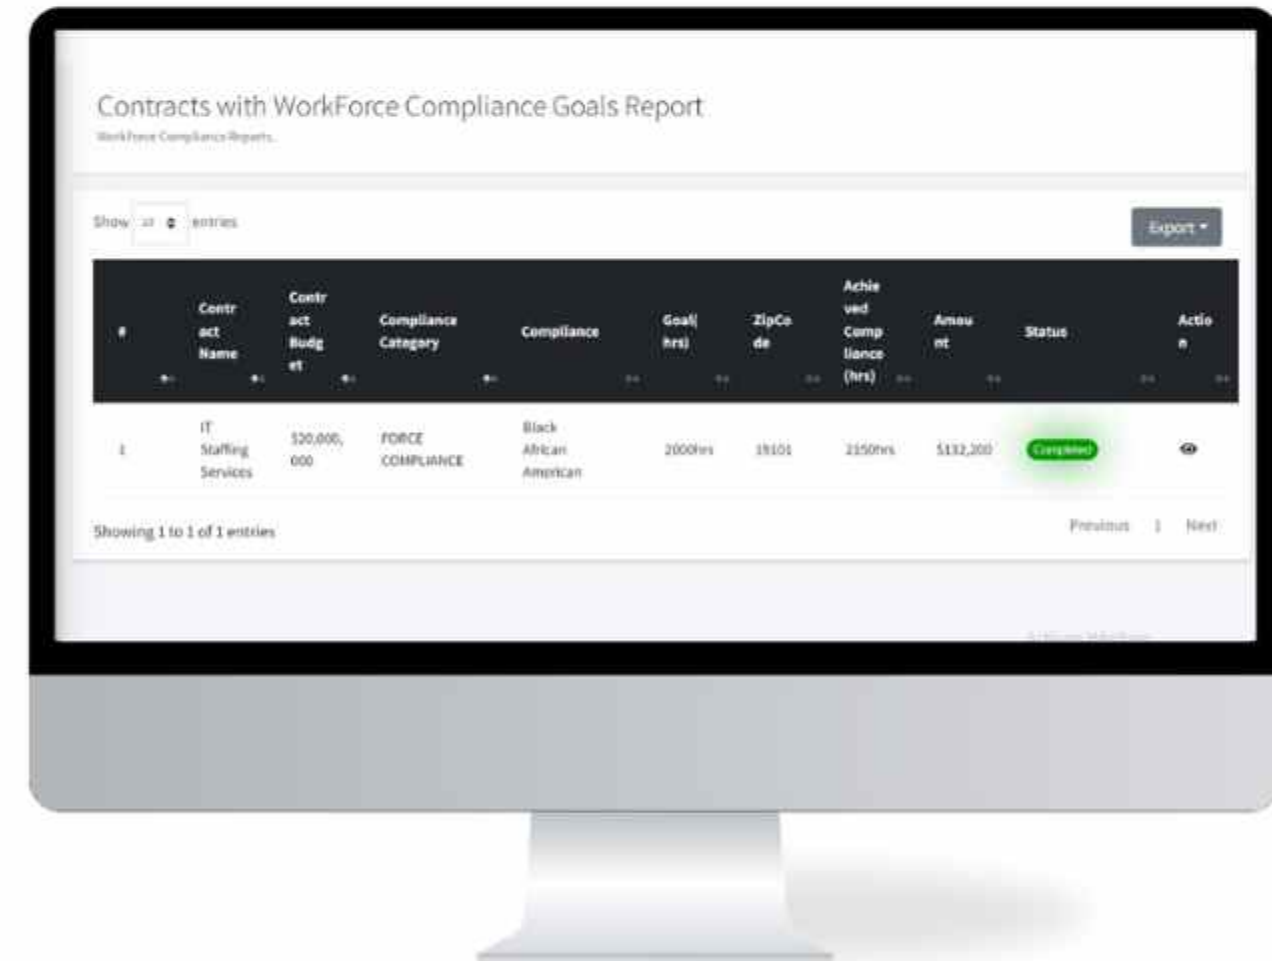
Contracts with WorkForce Compliance Goals Report

WorkForce Compliance Reports

Show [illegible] entries

Export

| # | Contract Name | Contract Budget | Compliance Category | Compliance | Goal(hrs) | ZipCode | Achieved Compliance (hrs) | Amount | Status | Action |
|---|---|---|---|---|---|---|---|---|---|---|
| 1 | IT Staffing Services | \$20,000,000 | FORCE COMPLIANCE | Black African American | 2000hrs | 19101 | 2150hrs | \$132,200 | Completed | |

Showing 1 to 1 of 1 entries

Previous 1 Next

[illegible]